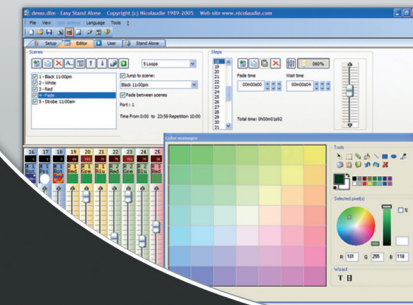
demo.dsc - Easy Stand Alone Copyright (c) Nicolaudie 1989-2005 Web site www.nicolaudie.com

File View Language Tools ?

Setup Editor User Stand Alone

Scenes

5 Loops

1 - Black 11:00pm
2 - White
3 - Red
4 - Fade
5 - Strobe 11:00pm

Jump to scene:
Black 11:00pm
Fade between scenes
Port : 1
Time From 0:00 to 23:59 Repetition 0:00

Steps

Fade time
Wait time
Total time: 0h00m0

Color manager

Tools

Selected pixel(s)

R G B

Wizard